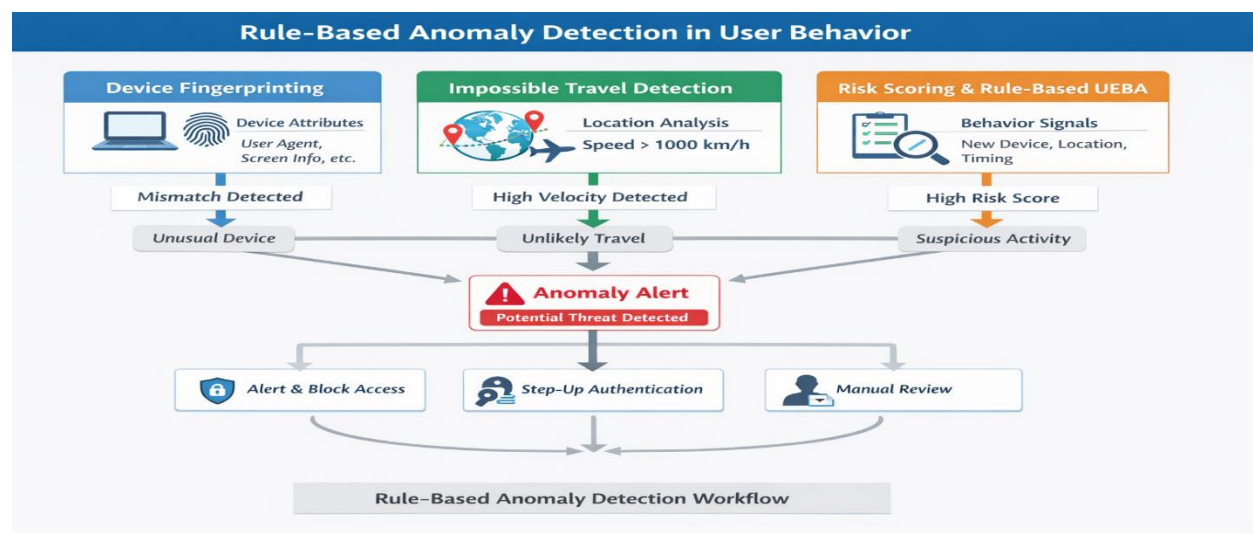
Rule-Based Anomaly Detection in User Behavior

Device Fingerprinting

Device Attributes

User Agent, Screen Info, etc.

Mismatch Detected

Unusual Device

Impossible Travel Detection

Location Analysis

Speed > 1000 km/h

High Velocity Detected

Unlikely Travel

Risk Scoring & Rule-Based UEBA

Behavior Signals

New Device, Location, Timing

High Risk Score

Suspicious Activity

Anomaly Alert

Potential Threat Detected

Alert & Block Access

Step-Up Authentication

Manual Review

Rule-Based Anomaly Detection Workflow